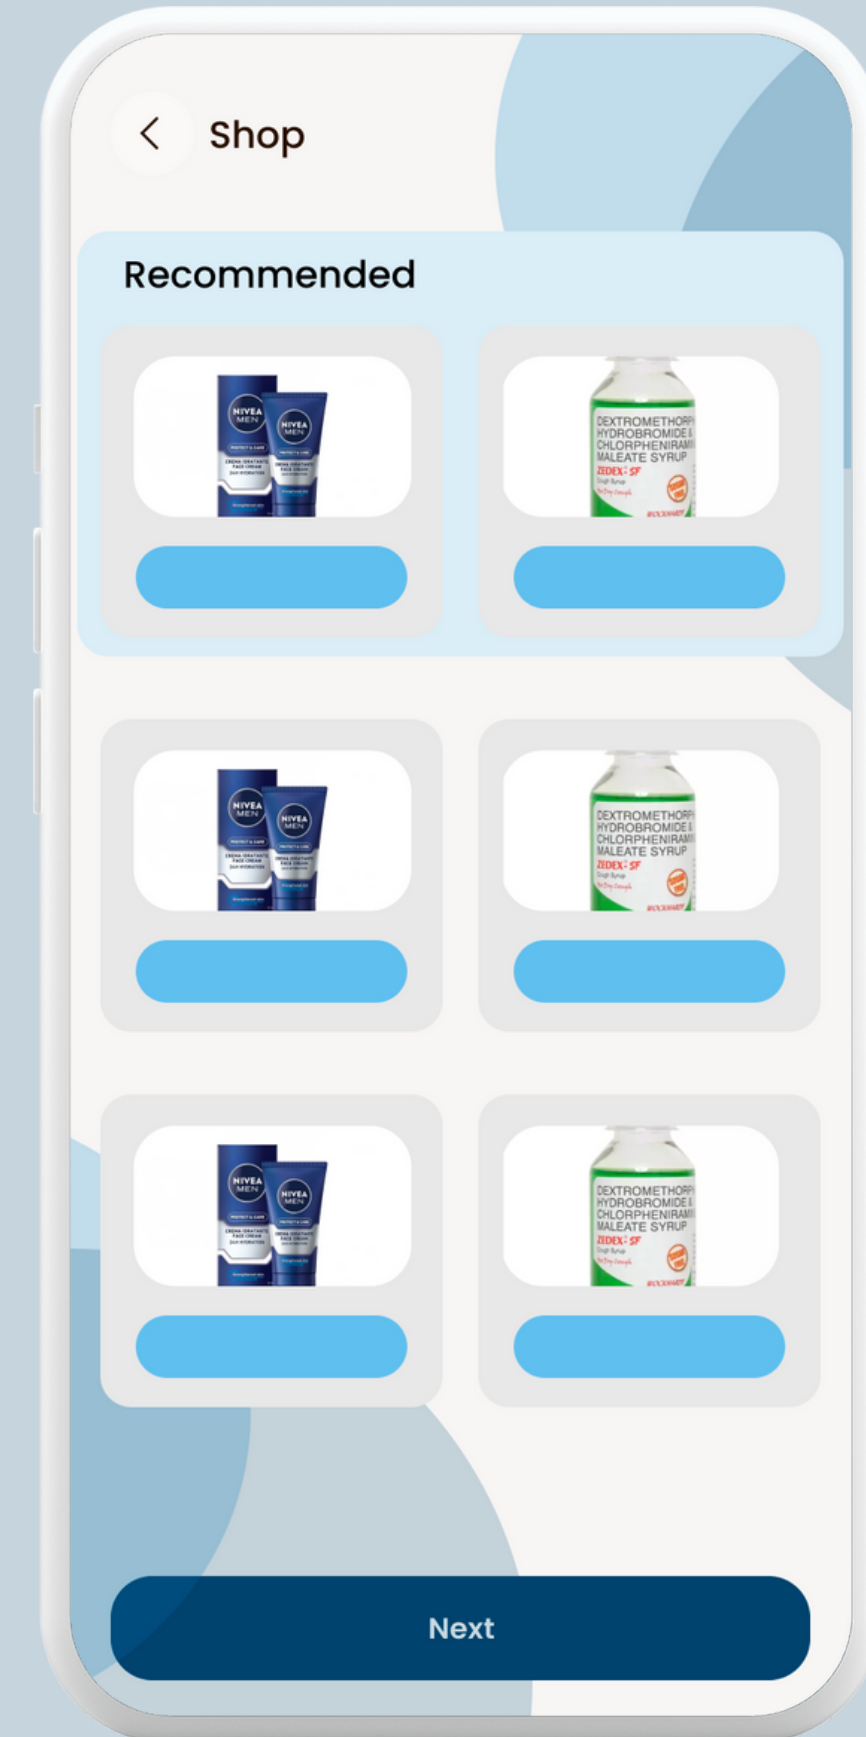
Shop

Recommended

NIVEA MEN
NIVEA MEN

DEXTROMETHORP
HYDROBROMIDE &
CHLORPHENIRAM
MALEATE SYRUP
ZEDEX-SF

NIVEA MEN
NIVEA MEN

DEXTROMETHORP
HYDROBROMIDE &
CHLORPHENIRAM
MALEATE SYRUP
ZEDEX-SF

NIVEA MEN
NIVEA MEN

DEXTROMETHORP
HYDROBROMIDE &
CHLORPHENIRAM
MALEATE SYRUP
ZEDEX-SF

Next